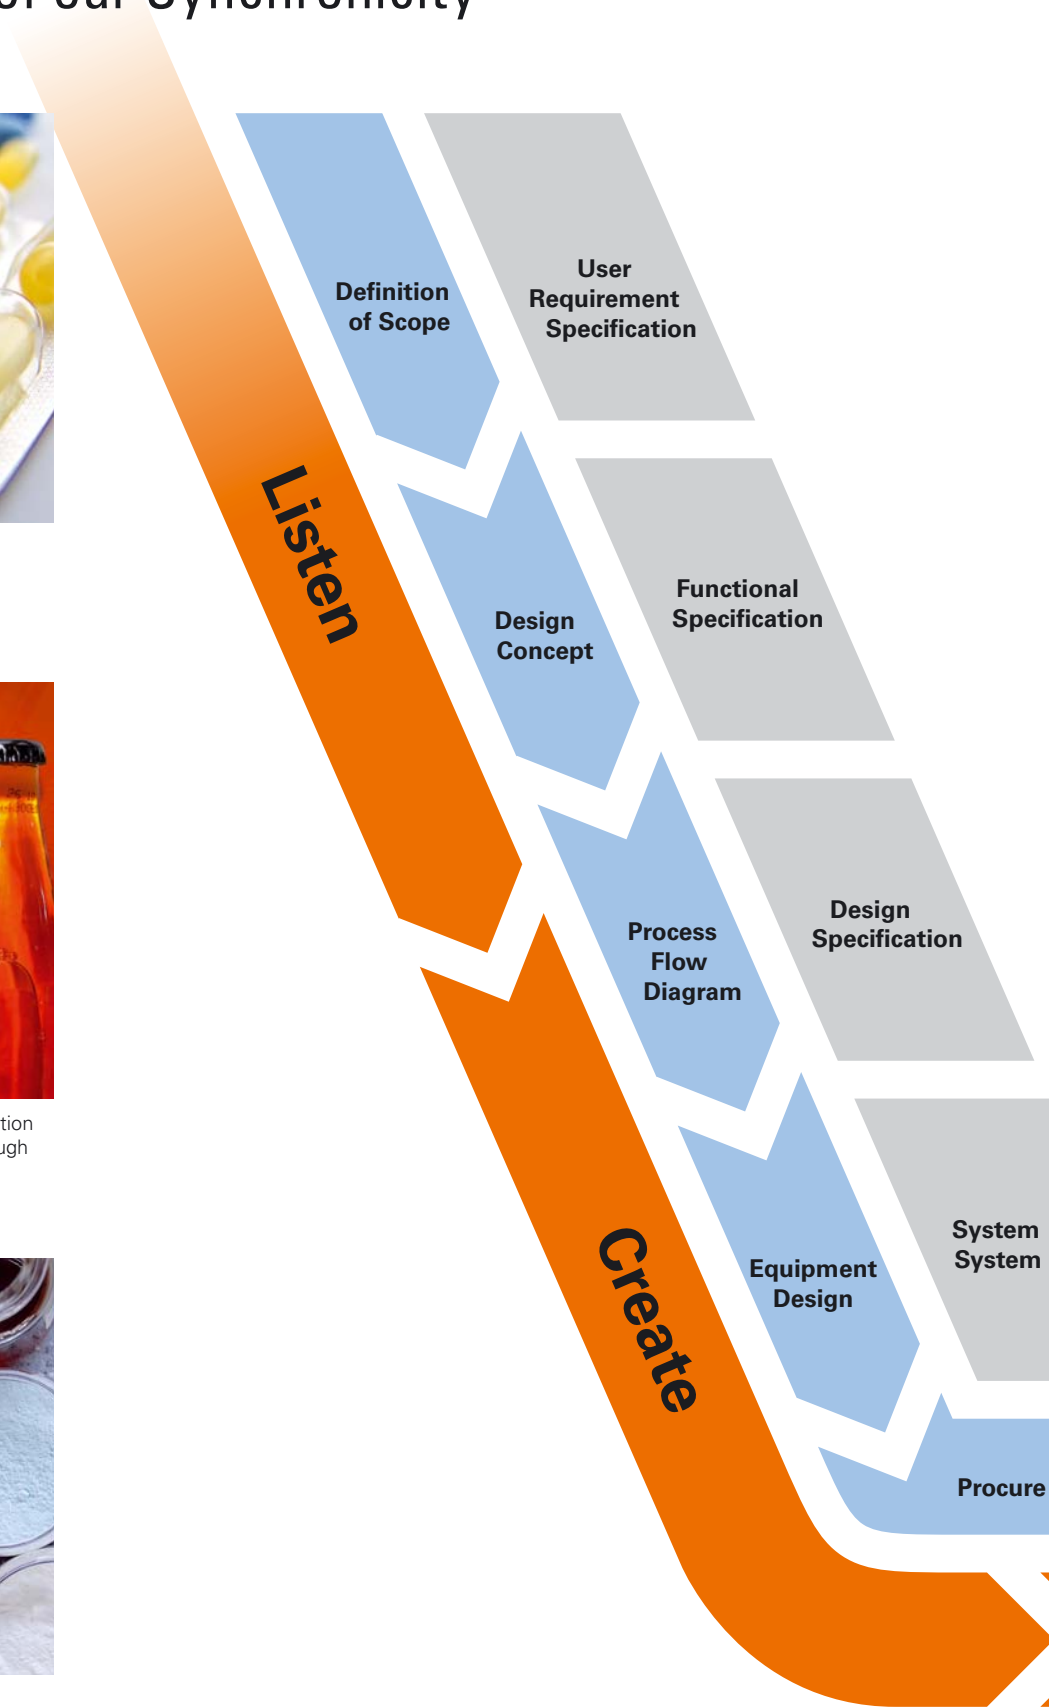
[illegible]f our Synchronicity

Definition of Scope

User Requirement Specification

Listen

Design Concept

Functional Specification

Process Flow Diagram

Design Specification

tion
ugh

Create

Equipment Design

System
System

Procure